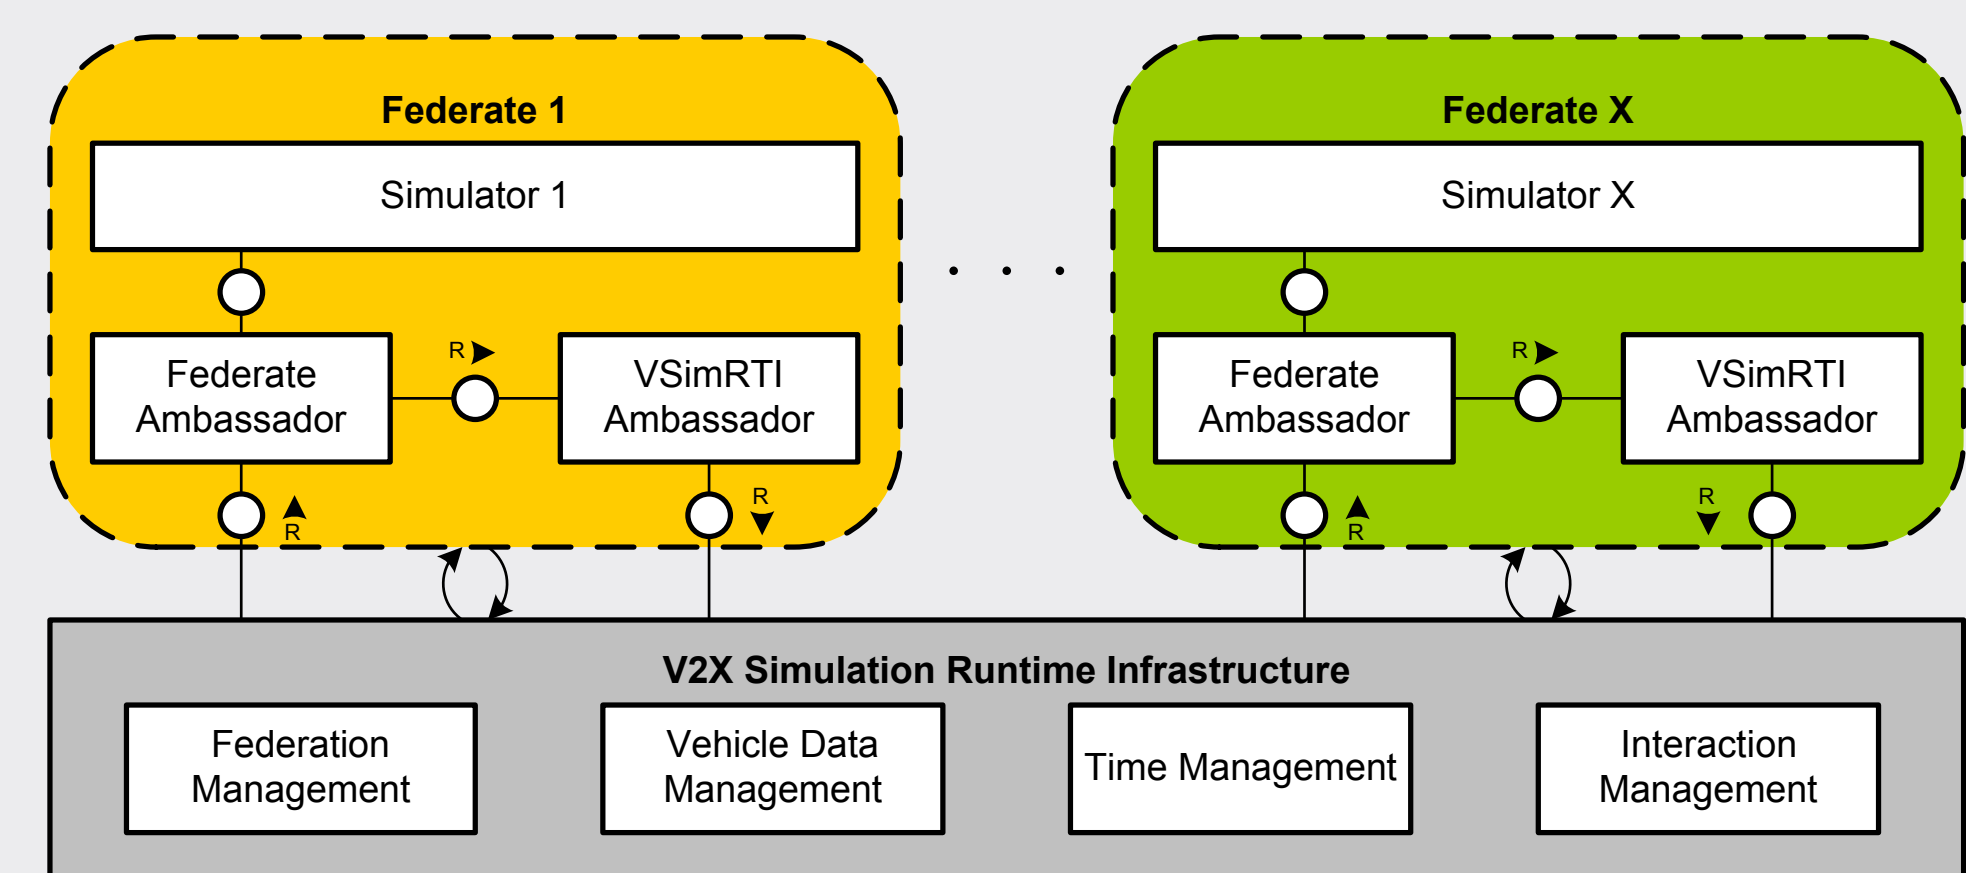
Federate 1

Simulator 1

Federate Ambassador

R

VSimRTI Ambassador

R

R

. . .

Federate X

Simulator X

Federate Ambassador

R

VSimRTI Ambassador

R

R

V2X Simulation Runtime Infrastructure

Federation Management

Vehicle Data Management

Time Management

Interaction Management